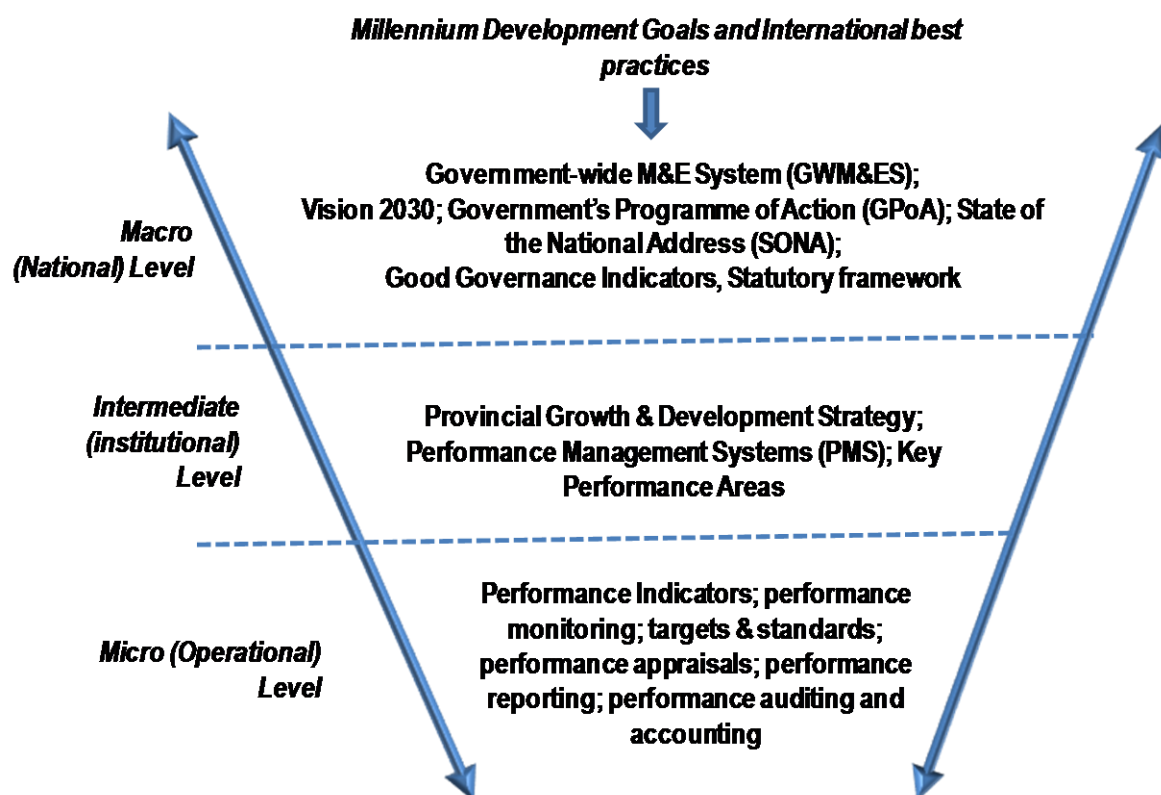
Millennium Development Goals and International best practices

Macro (National) Level

Government-wide M&E System (GWM&ES); Vision 2030; Government's Programme of Action (GPoA); State of the National Address (SONA); Good Governance Indicators, Statutory framework

Intermediate (institutional) Level

Provincial Growth & Development Strategy; Performance Management Systems (PMS); Key Performance Areas

Micro (Operational) Level

Performance Indicators; performance monitoring; targets & standards; performance appraisals; performance reporting; performance auditing and accounting